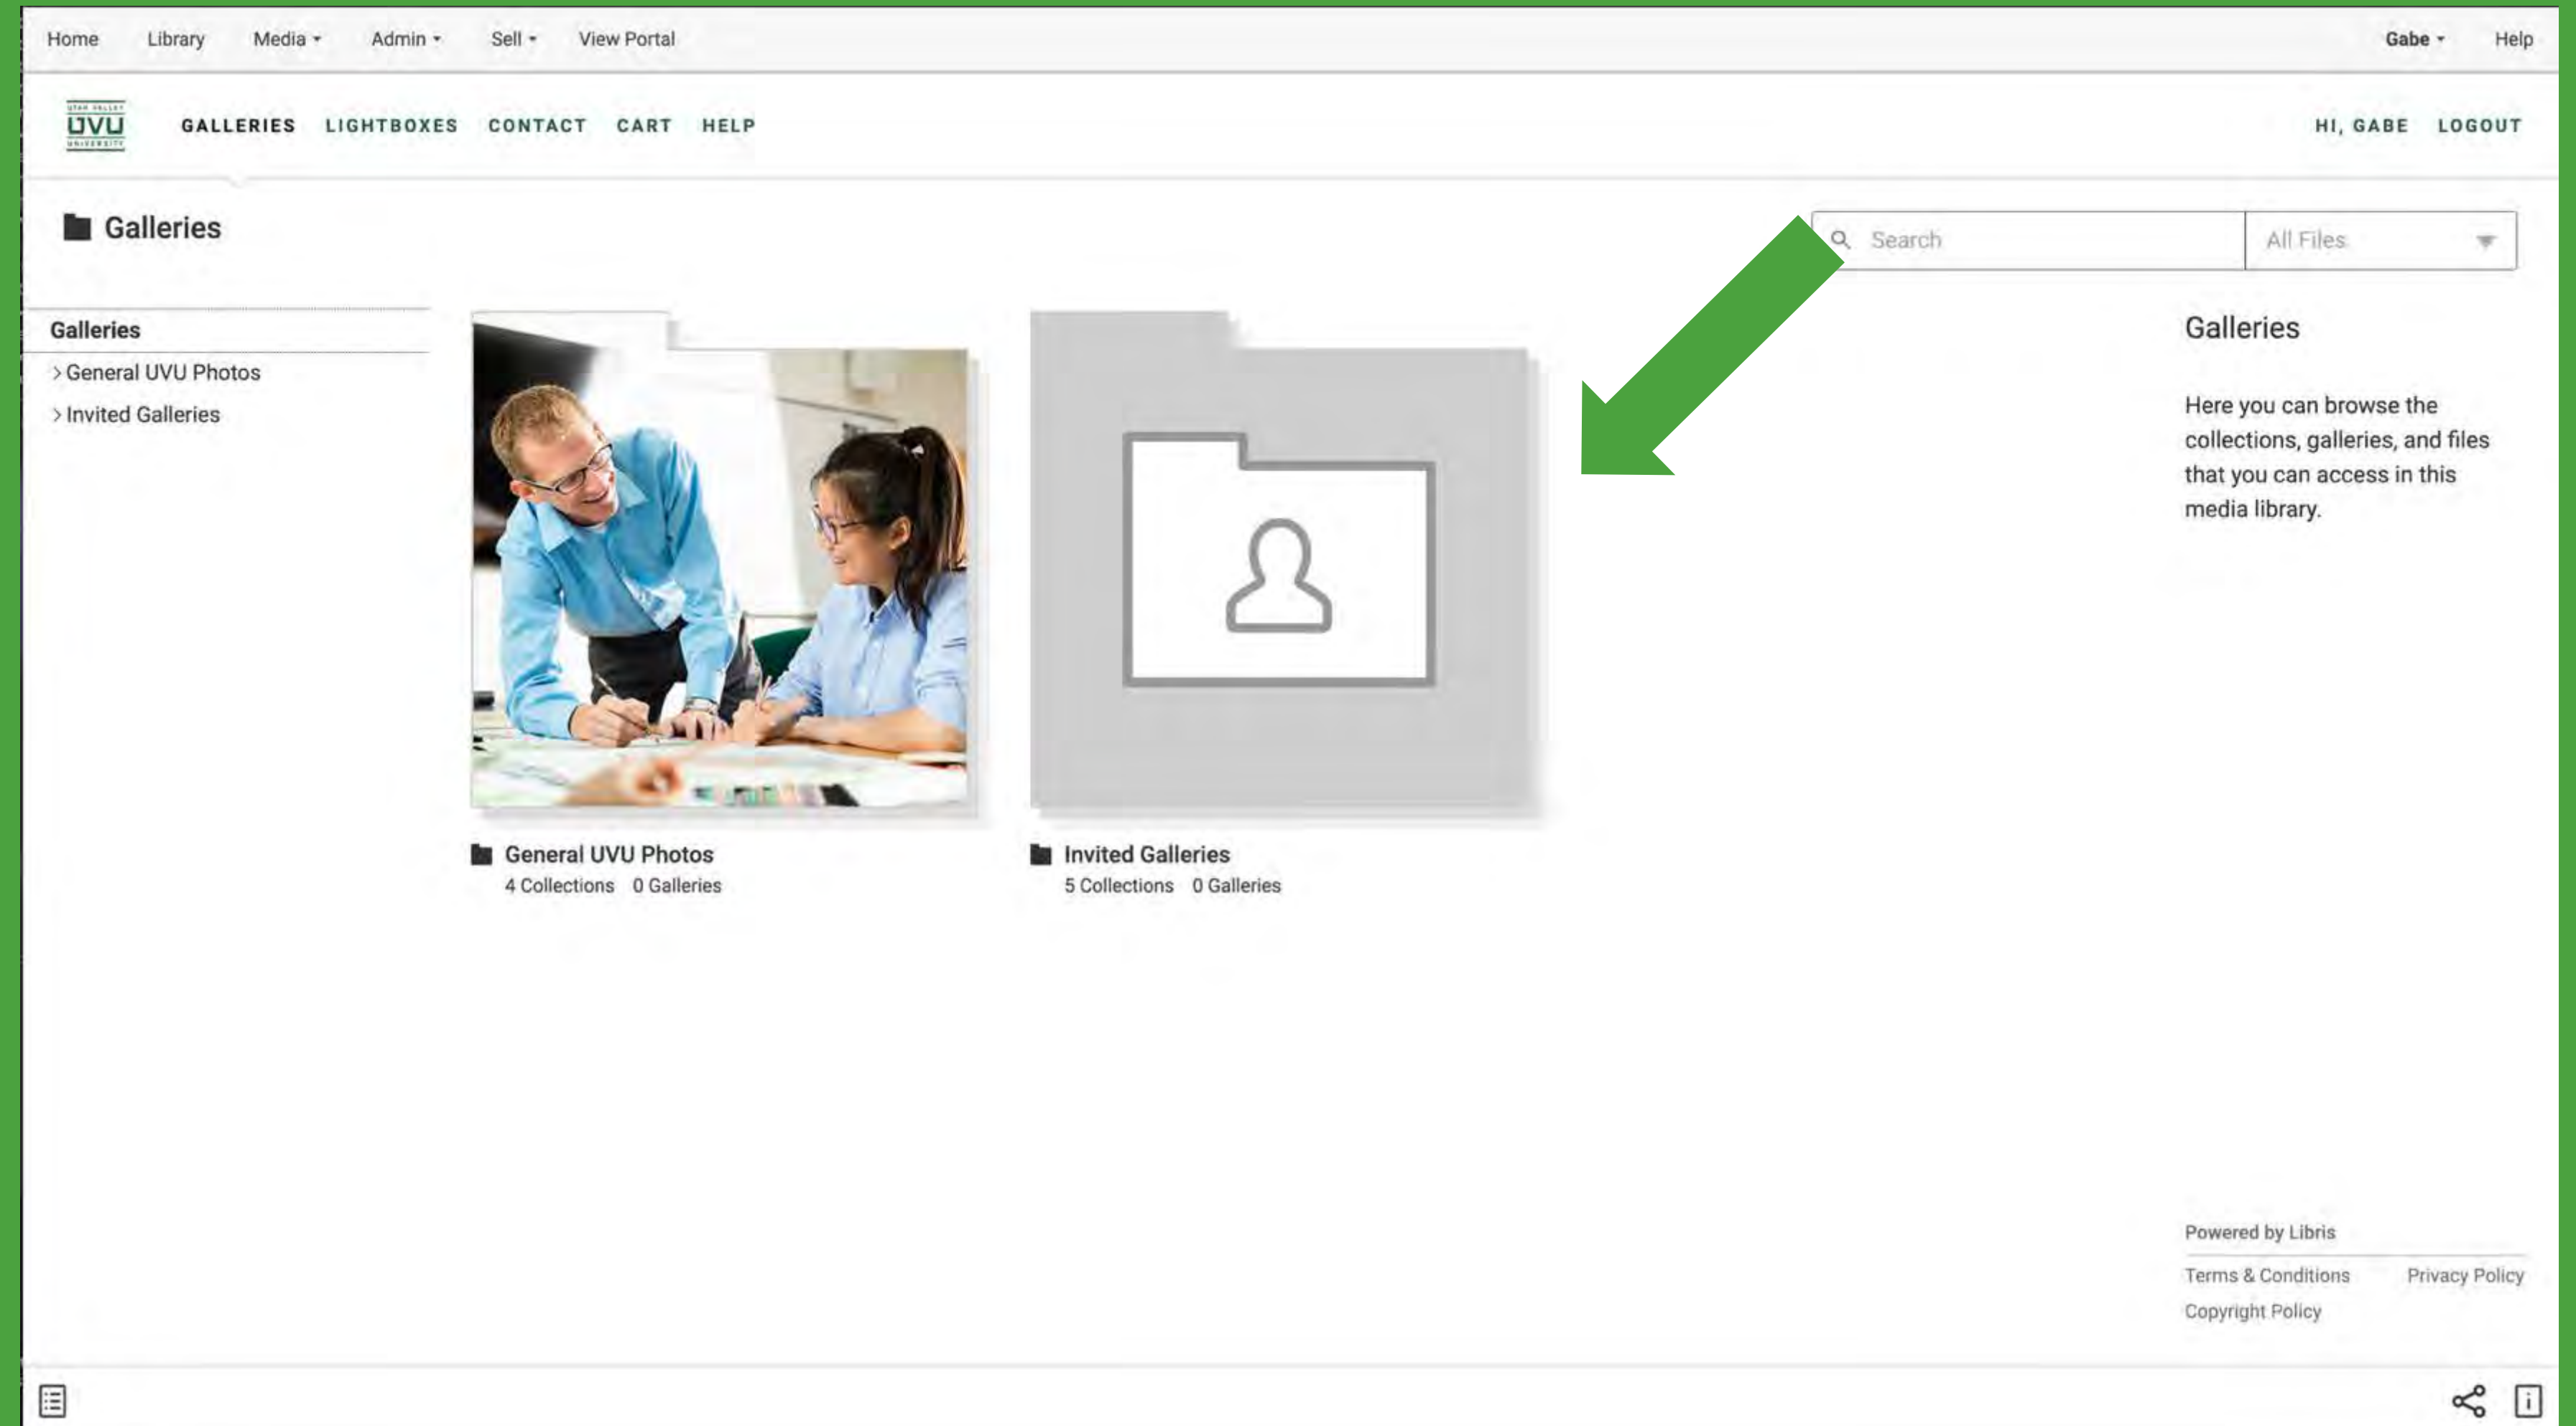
Home Library Media Admin Sell View Portal Gabe Help

UVU

GALLERIES LIGHTBOXES CONTACT CART HELP

HI, GABE LOGOUT

Galleries

Search

All Files

Galleries

General UVU Photos

Invited Galleries

General UVU Photos
4 Collections 0 Galleries

Invited Galleries
5 Collections 0 Galleries

Galleries

Here you can browse the collections, galleries, and files that you can access in this media library.

Powered by Libris

Terms & Conditions Privacy Policy

Copyright Policy